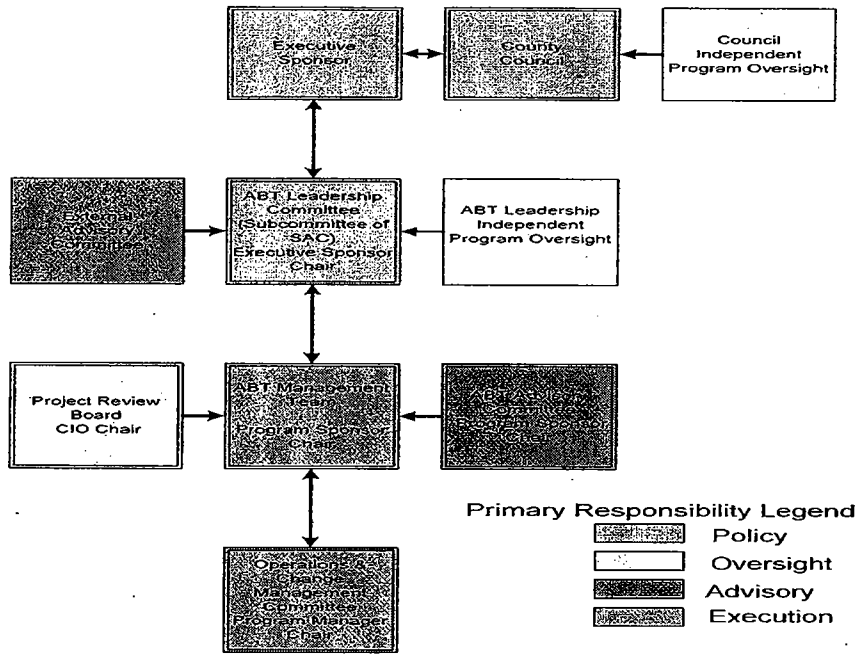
Executive Sponsor

County Council

Council Independent Program Oversight

External Advisory Committee

ABT Leadership Committee (Subcommittee of SAC) Executive Sponsor Chair

ABT Leadership Independent Program Oversight

Project Review Board CIO Chair

ABT Management Team Program Sponsor Chair

ABT Advisory Committee Program Sponsor Chair

Operations & Change Management Committee Program Manager Chair

Primary Responsibility Legend
Policy
Oversight
Advisory
Execution